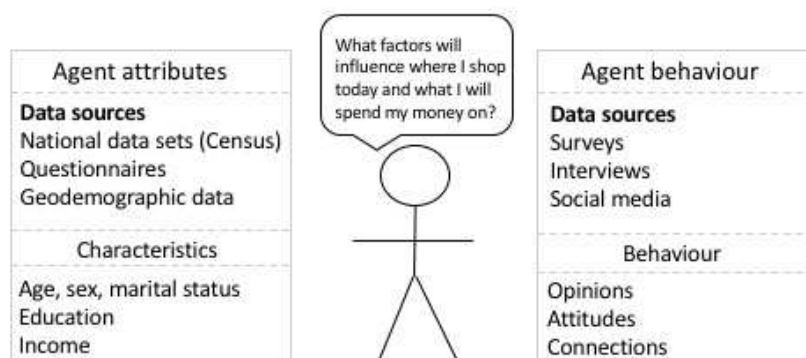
Agent attributes

Data sources
National data sets (Census)
Questionnaires
Geodemographic data

Characteristics

Age, sex, marital status
Education
Income

What factors will influence where I shop today and what I will spend my money on?

Agent behaviour

Data sources
Surveys
Interviews
Social media

Behaviour

Opinions
Attitudes
Connections